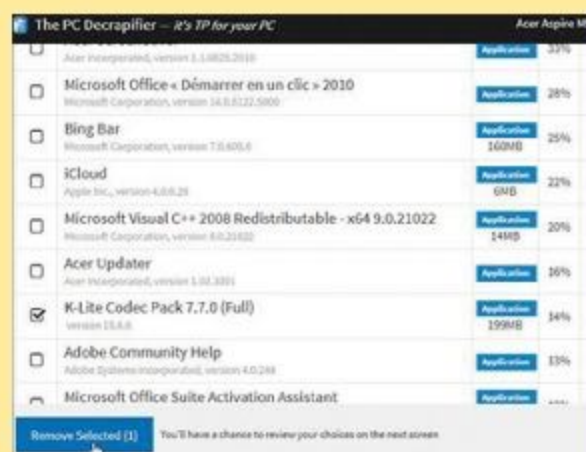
The PC Decrapifier — it's TP for your PC

Acer Aspire M

Acer Incorporated, version 3.1.0825.2010 | Application | 33%

Microsoft Office « Démarrer en un clic » 2010
Microsoft Corporation, version 14.0.6122.5000 | Application | 28%

Bing Bar
Microsoft Corporation, version 7.0.605.0 | Application 160MB | 25%

iCloud
Apple Inc., version 4.0.0.28 | Application 6MB | 22%

Microsoft Visual C++ 2008 Redistributable - x64 9.0.21022
Microsoft Corporation, version 9.0.21022 | Application 14MB | 20%

Acer Updater
Acer Incorporated, version 1.02.3001 | Application | 16%

K-Lite Codec Pack 7.7.0 (Full)
version 15.6.6 | Application 199MB | 14%

Adobe Community Help
Adobe Systems Incorporated, version 4.0.244 | Application | 13%

Microsoft Office Suite Activation Assistant | Application | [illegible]

Remove Selected (1)

You'll have a chance to review your choices on the next screen